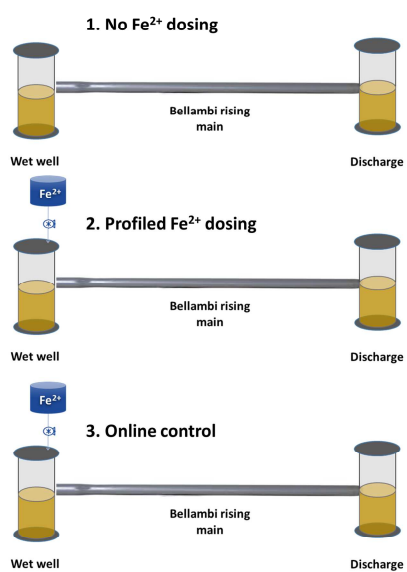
1. No $Fe^{2+}$ dosing

Bellambi rising main

Wet well

Discharge

$Fe^{2+}$

2. Profiled $Fe^{2+}$ dosing

Bellambi rising main

Wet well

Discharge

$Fe^{2+}$

3. Online control

Bellambi rising main

Wet well

Discharge